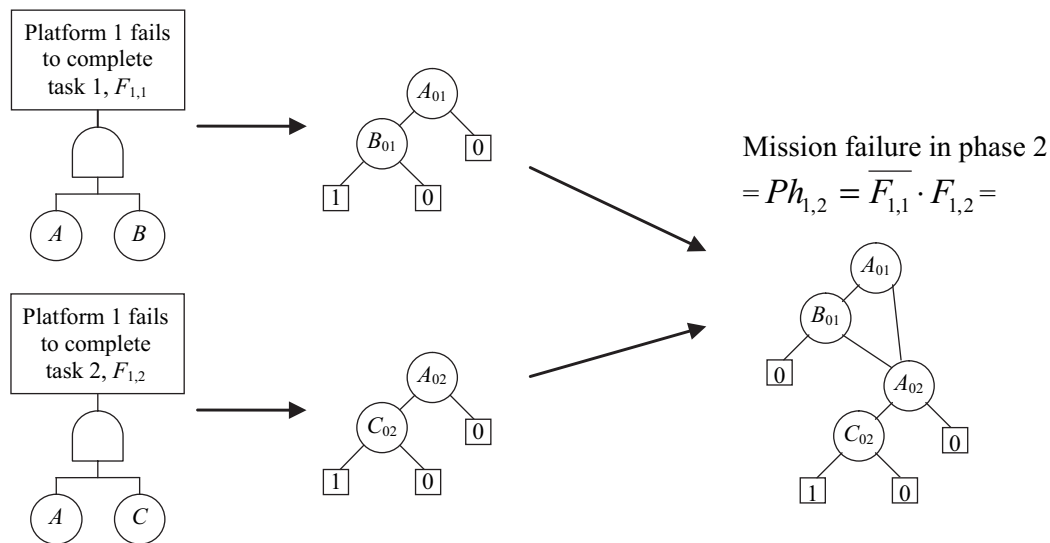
Platform 1 fails to complete task 1, $F_{1,1}$

$A$

$B$

$A_{01}$

$B_{01}$

0

1

0

Mission failure in phase 2 $= Ph_{1,2} = \overline{F_{1,1}} \cdot F_{1,2} =$

$A_{01}$

$B_{01}$

0

$A_{02}$

$C_{02}$

0

1

0

Platform 1 fails to complete task 2, $F_{1,2}$

$A$

$C$

$A_{02}$

$C_{02}$

0

1

0